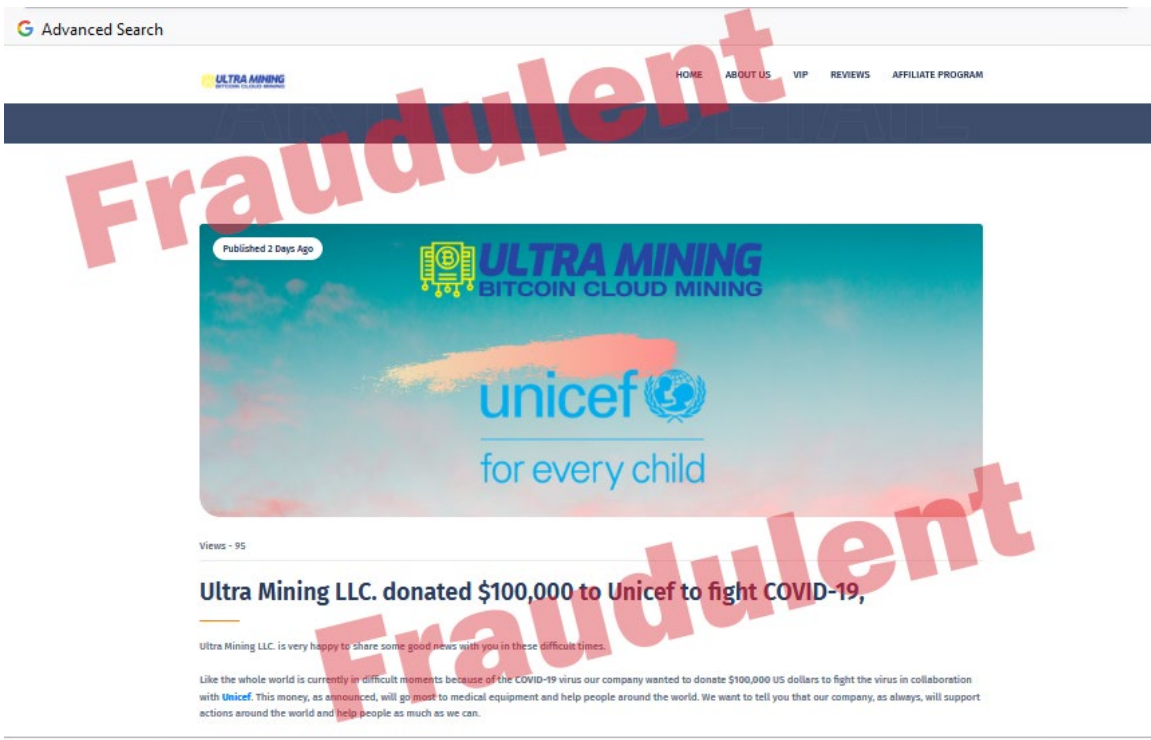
G Advanced Search

ULTRA MINING
BITCOIN CLOUD MINING

HOME ABOUT US VIP REVIEWS AFFILIATE PROGRAM

Fraudulent

Published 2 Days Ago

ULTRA MINING
BITCOIN CLOUD MINING

unicef
for every child

Views - 95

Ultra Mining LLC. donated $100,000 to Unicef to fight COVID-19,

Fraudulent

Ultra Mining LLC. is very happy to share some good news with you in these difficult times.

Like the whole world is currently in difficult moments because of the COVID-19 virus our company wanted to donate $100,000 US dollars to fight the virus in collaboration with Unicef. This money, as announced, will go most to medical equipment and help people around the world. We want to tell you that our company, as always, will support actions around the world and help people as much as we can.